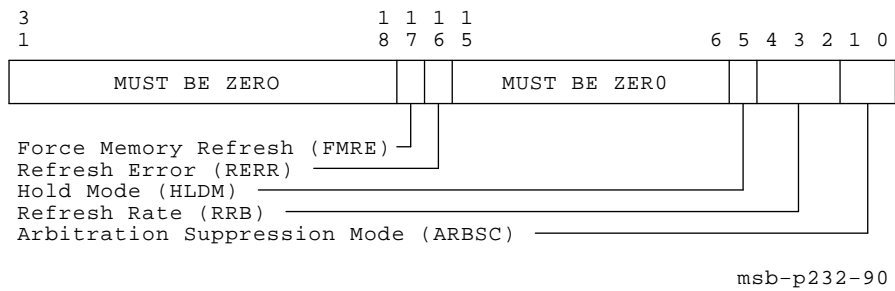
3 1 | 1 8 | 1 7 | 1 6 | 1 5 | 6 | 5 | 4 | 3 | 2 | 1 | 0

MUST BE ZERO
MUST BE ZER0

Force Memory Refresh (FMRE)
Refresh Error (RERR)
Hold Mode (HLDM)
Refresh Rate (RRB)
Arbitration Suppression Mode (ARBSC)

msb-p232-90